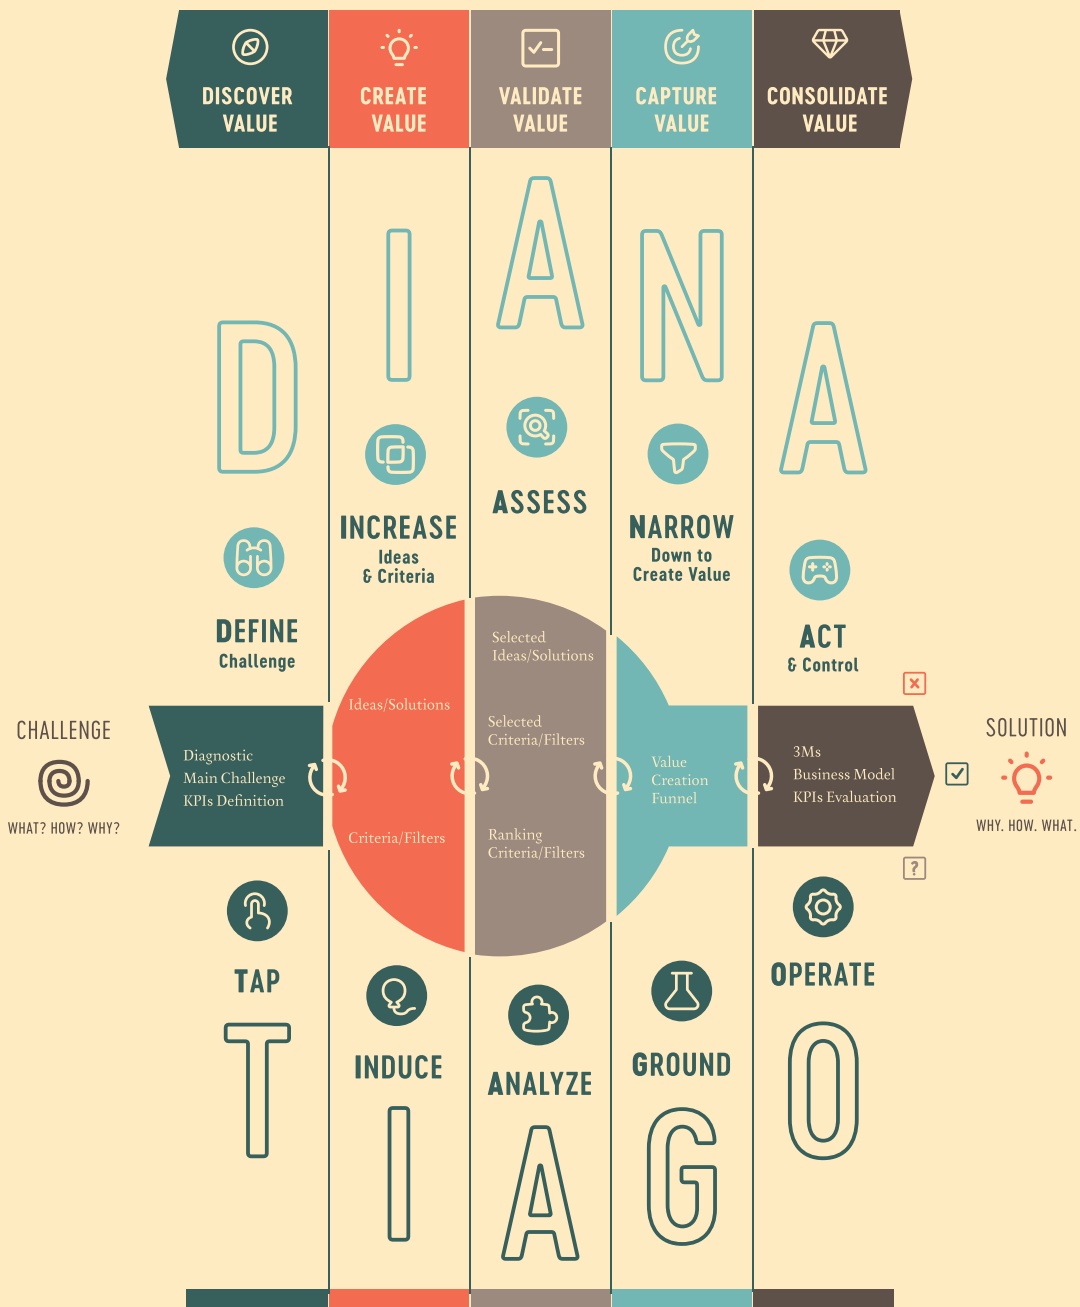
DISCOVER VALUE

CREATE VALUE

VALIDATE VALUE

CAPTURE VALUE

CONSOLIDATE VALUE

D I A N A

DEFINE
Challenge

INCREASE
Ideas
& Criteria

ASSESS

NARROW
Down to
Create Value

ACT
& Control

CHALLENGE

WHAT? HOW? WHY?

Diagnostic
Main Challenge
KPIs Definition

Ideas/Solutions

Criteria/Filters

Selected
Ideas/Solutions

Selected
Criteria/Filters

Ranking
Criteria/Filters

Value
Creation
Funnel

3Ms
Business Model
KPIs Evaluation

SOLUTION

WHY. HOW. WHAT.

TAP

INDUCE

ANALYZE

GROUND

OPERATE

T I A G O